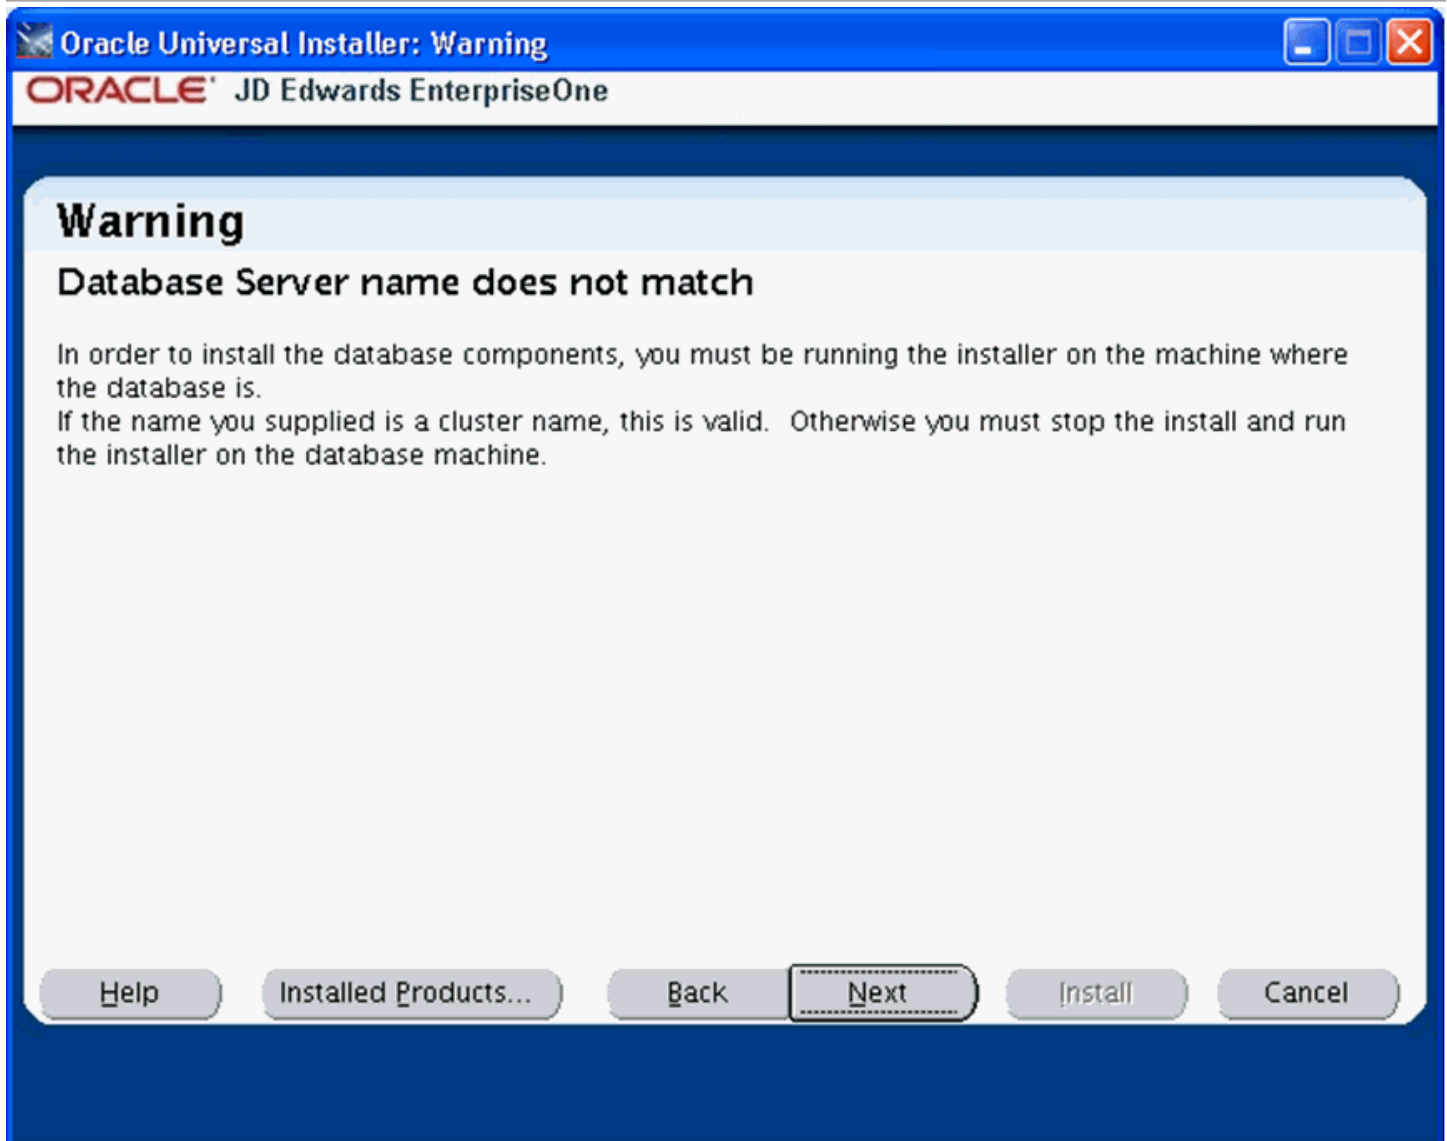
Oracle Universal Installer: Warning

ORACLE JD Edwards EnterpriseOne

Warning

Database Server name does not match

In order to install the database components, you must be running the installer on the machine where the database is.
If the name you supplied is a cluster name, this is valid. Otherwise you must stop the install and run the installer on the database machine.

Help Installed Products... Back Next Install Cancel